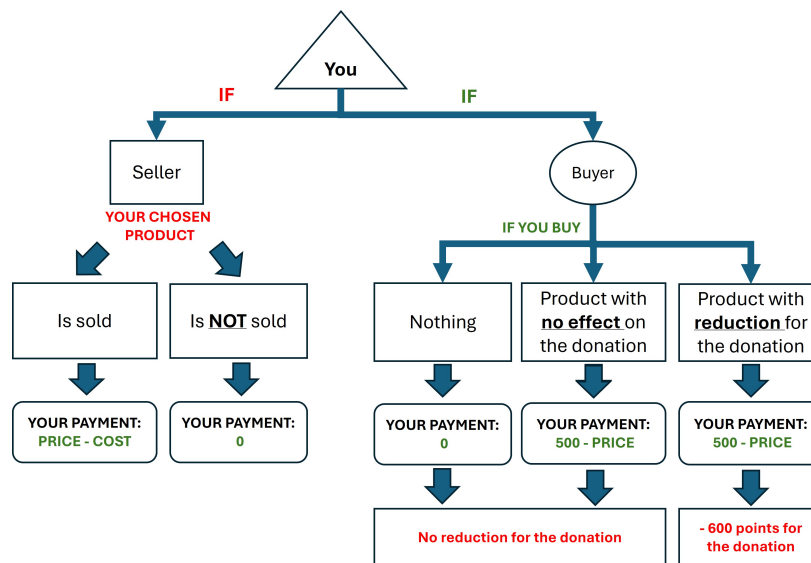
You

IF

IF

Seller

YOUR CHOSEN PRODUCT

Is sold

Is **NOT** sold

YOUR PAYMENT:
PRICE - COST

YOUR PAYMENT:
0

Buyer

IF YOU BUY

Nothing

Product with **no effect** on the donation

Product with **reduction** for the donation

YOUR PAYMENT:
0

YOUR PAYMENT:
500 - PRICE

YOUR PAYMENT:
500 - PRICE

No reduction for the donation

- 600 points for the donation